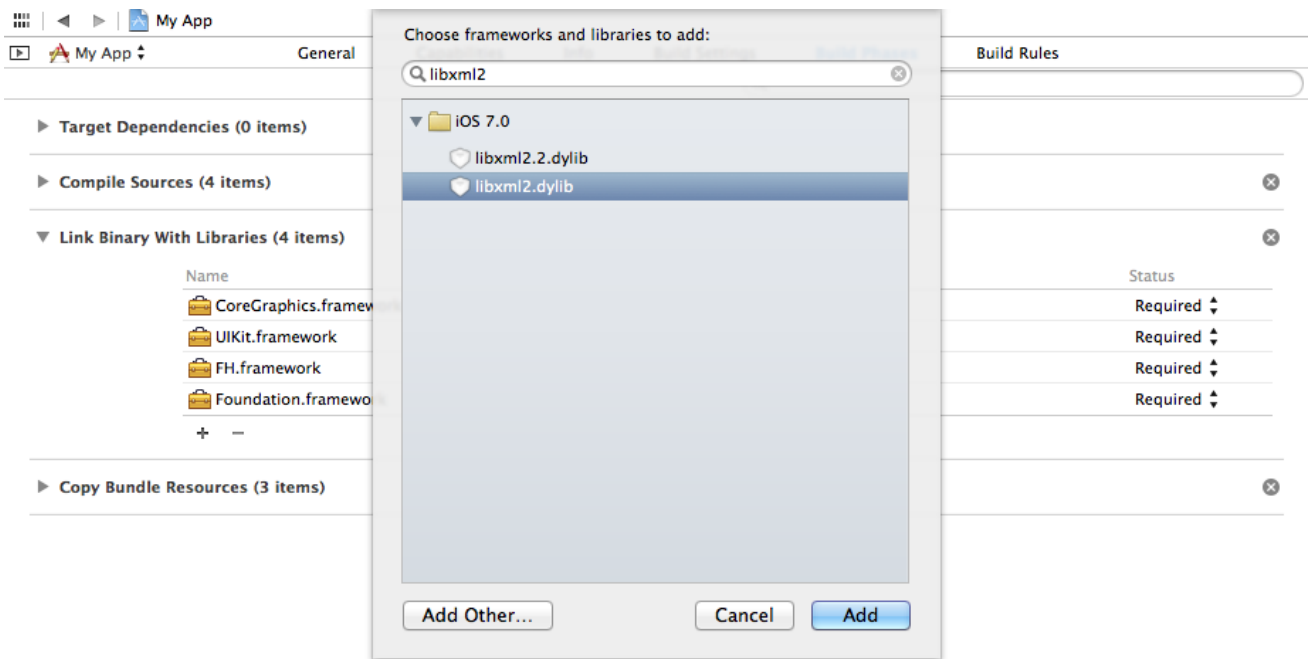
My App

My App

General

Build Rules

Choose frameworks and libraries to add:

libxml2

iOS 7.0

libxml2.2.dylib

libxml2.dylib

Target Dependencies (0 items)

Compile Sources (4 items)

Link Binary With Libraries (4 items)

Name

Status

CoreGraphics.framew

Required

UIKit.framework

Required

FH.framework

Required

Foundation.framewo

Required

+ −

Copy Bundle Resources (3 items)

Add Other...

Cancel

Add